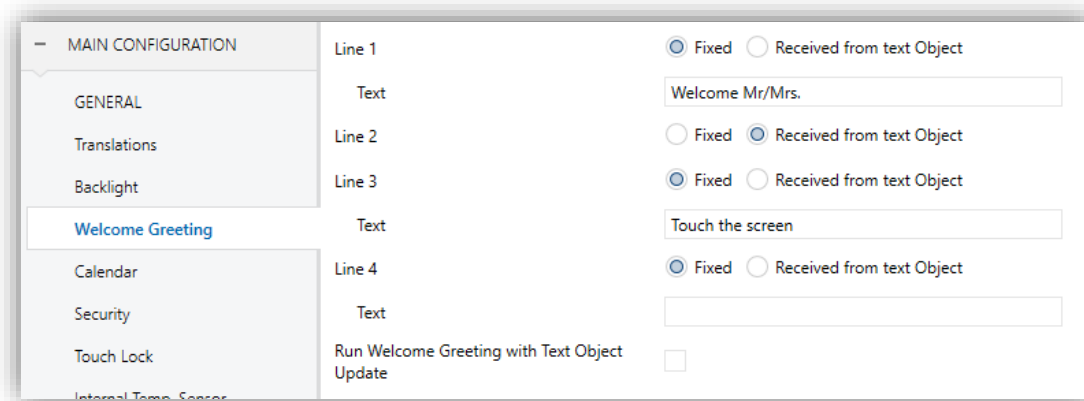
− MAIN CONFIGURATION

GENERAL

Translations

Backlight

Welcome Greeting

Calendar

Security

Touch Lock

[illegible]

Line 1 Fixed Received from text Object

Text Welcome Mr/Mrs.

Line 2 Fixed Received from text Object

Line 3 Fixed Received from text Object

Text Touch the screen

Line 4 Fixed Received from text Object

Text

Run Welcome Greeting with Text Object Update